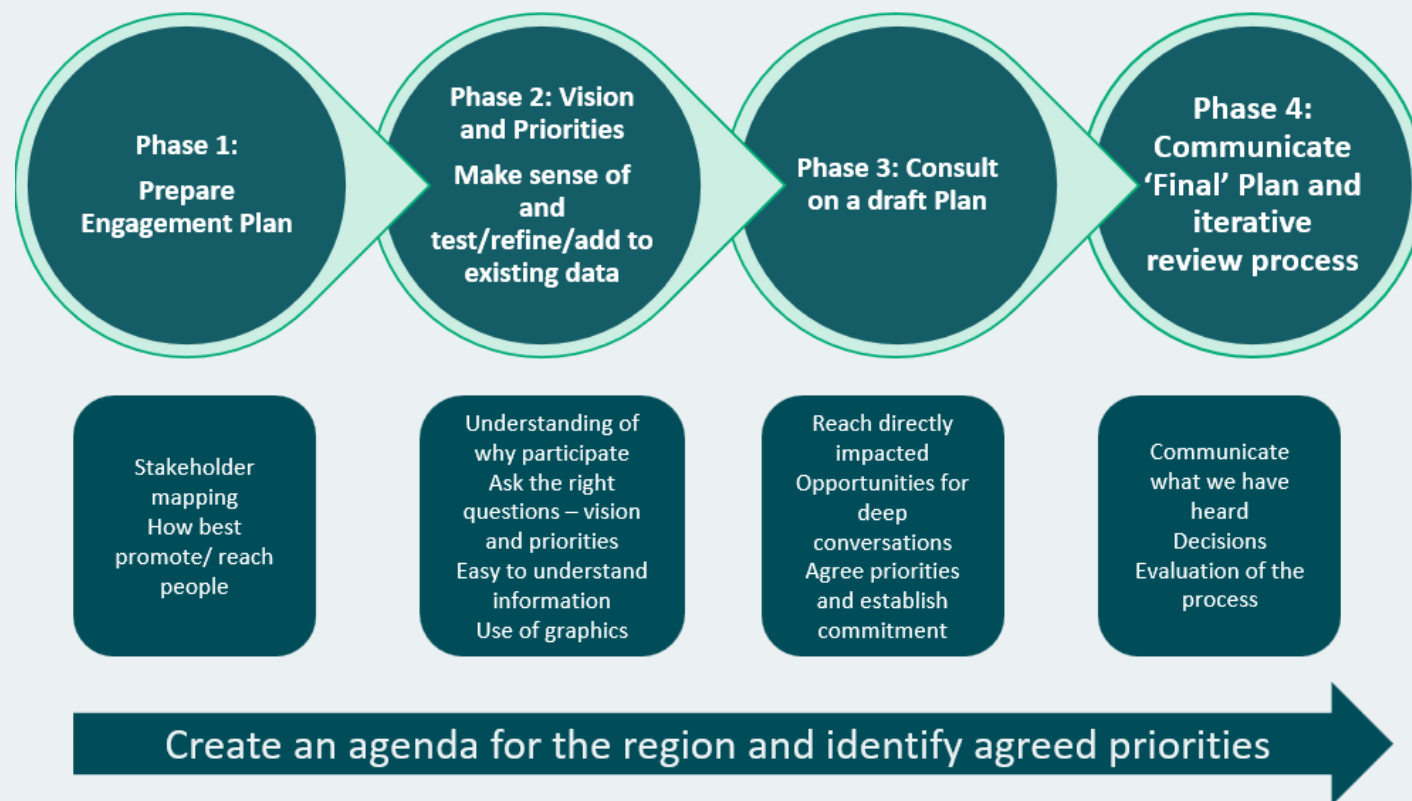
Phase 1:

Prepare Engagement Plan

Phase 2: Vision and Priorities

Make sense of and test/refine/add to existing data

Phase 3: Consult on a draft Plan

Phase 4: Communicate 'Final' Plan and iterative review process

Stakeholder mapping
How best promote/ reach people

Understanding of why participate
Ask the right questions – vision and priorities
Easy to understand information
Use of graphics

Reach directly impacted
Opportunities for deep conversations
Agree priorities and establish commitment

Communicate what we have heard
Decisions
Evaluation of the process

Create an agenda for the region and identify agreed priorities